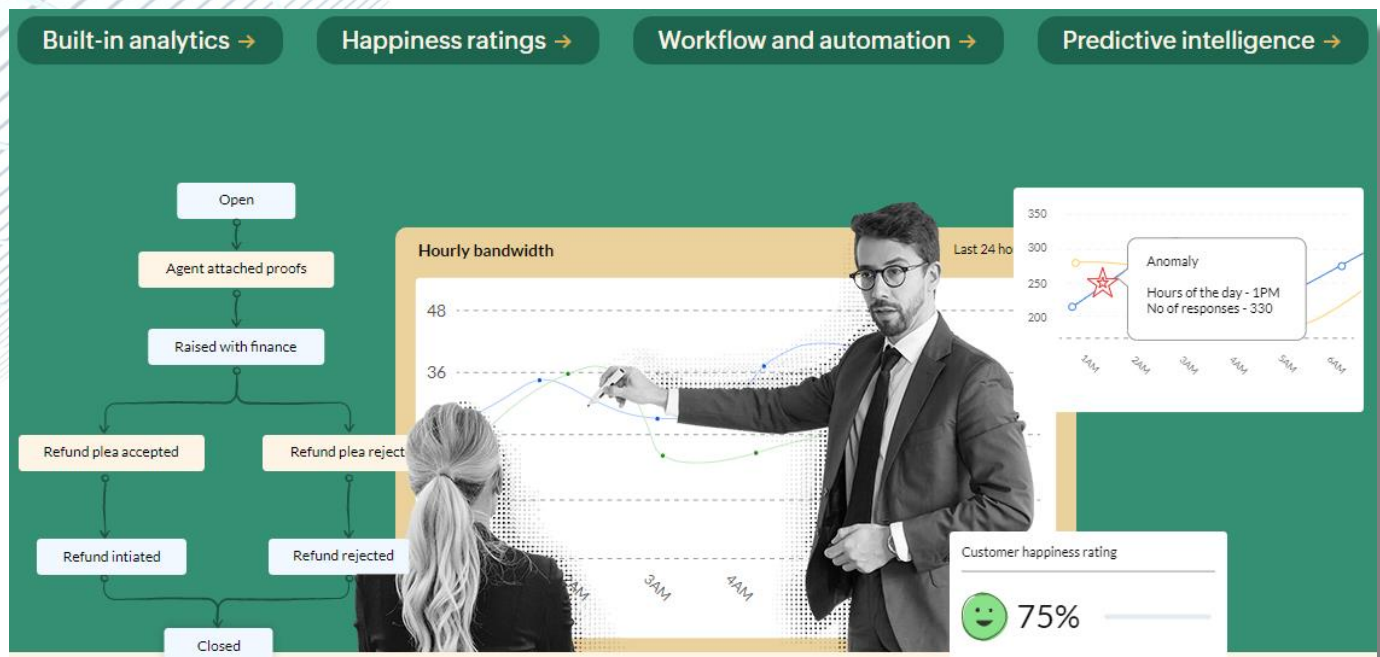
Built-in analytics →

Happiness ratings →

Workflow and automation →

Predictive intelligence →

Open

Agent attached proofs

Raised with finance

Refund plea accepted

Refund plea reject

Refund intiated

Refund rejected

Closed

Hourly bandwidth

Last 24 ho

48

36

AM

3AM

4AM

350

300

250

200

Anomaly

Hours of the day - 1PM
No of responses - 330

1AM

2AM

3AM

4AM

5AM

6AM

Customer happiness rating

75%